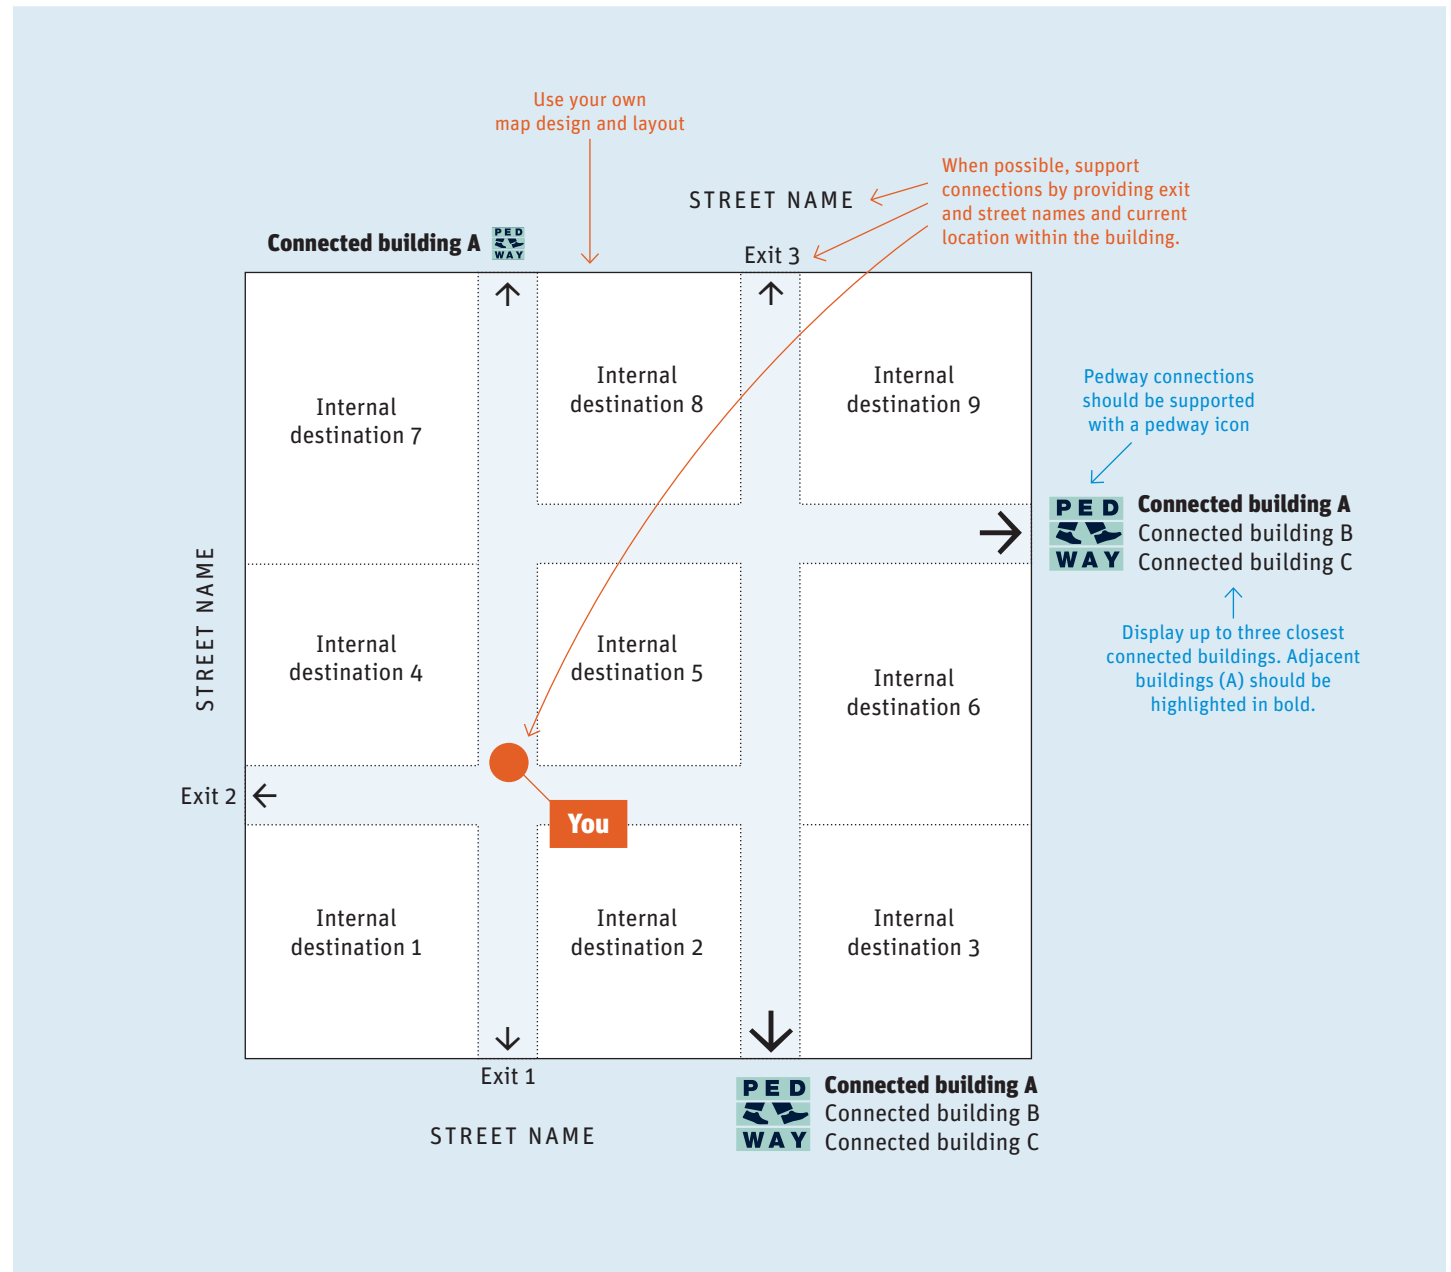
Use your own map design and layout

When possible, support connections by providing exit and street names and current location within the building.

STREET NAME

Connected building A PED WAY

Exit 3

Internal destination 7

Internal destination 8

Internal destination 9

Pedway connections should be supported with a pedway icon

PED WAY Connected building A
Connected building B
Connected building C

Display up to three closest connected buildings. Adjacent buildings (A) should be highlighted in bold.

STREET NAME

Internal destination 4

Internal destination 5

Internal destination 6

Exit 2

You

Internal destination 1

Internal destination 2

Internal destination 3

Exit 1

STREET NAME

PED WAY Connected building A
Connected building B
Connected building C